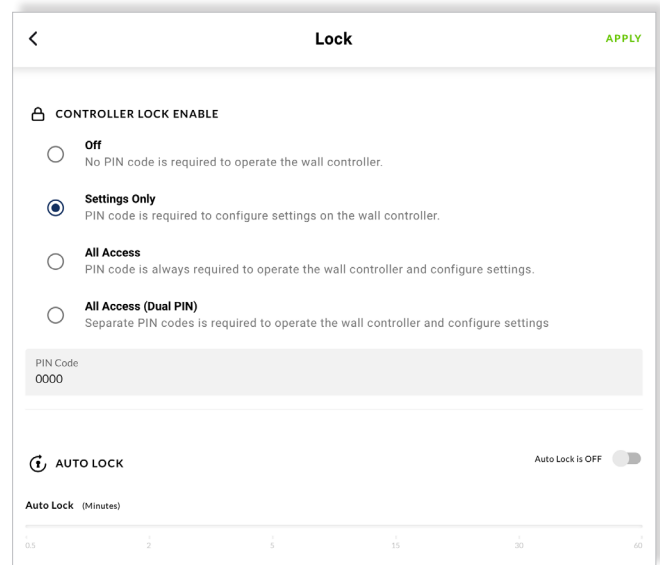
<

Lock

APPLY

CONTROLLER LOCK ENABLE

Off
No PIN code is required to operate the wall controller.

Settings Only
PIN code is required to configure settings on the wall controller.

All Access
PIN code is always required to operate the wall controller and configure settings.

All Access (Dual PIN)
Separate PIN codes is required to operate the wall controller and configure settings

PIN Code
0000

AUTO LOCK

Auto Lock is OFF

Auto Lock (Minutes)

0.5 2 5 15 30 60